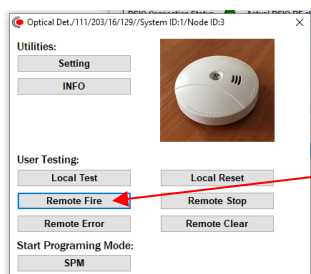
Optical Det./111/203/16/129//System ID:1/Node ID:3

Utilities:

Setting

INFO

User Testing:

Local Test

Local Reset

Remote Fire

Remote Stop

Remote Error

Remote Clear

Start Programing Mode:

SPM